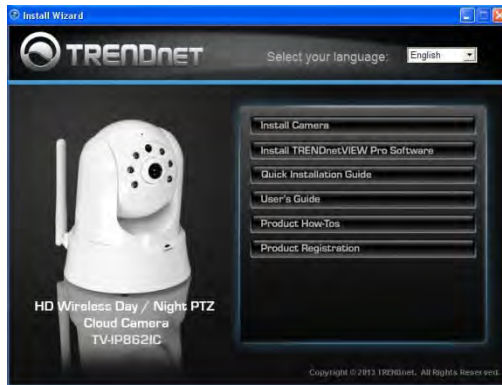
Install Wizard

TRENDnET

Select your language: English

Install Camera

Install TRENDnetVIEW Pro Software

Quick Installation Guide

User's Guide

Product How-Tos

Product Registration

HD Wireless Day / Night PTZ Cloud Camera TV-IP862IC

Copyright © 2013 TRENDnet. All Rights Reserved.